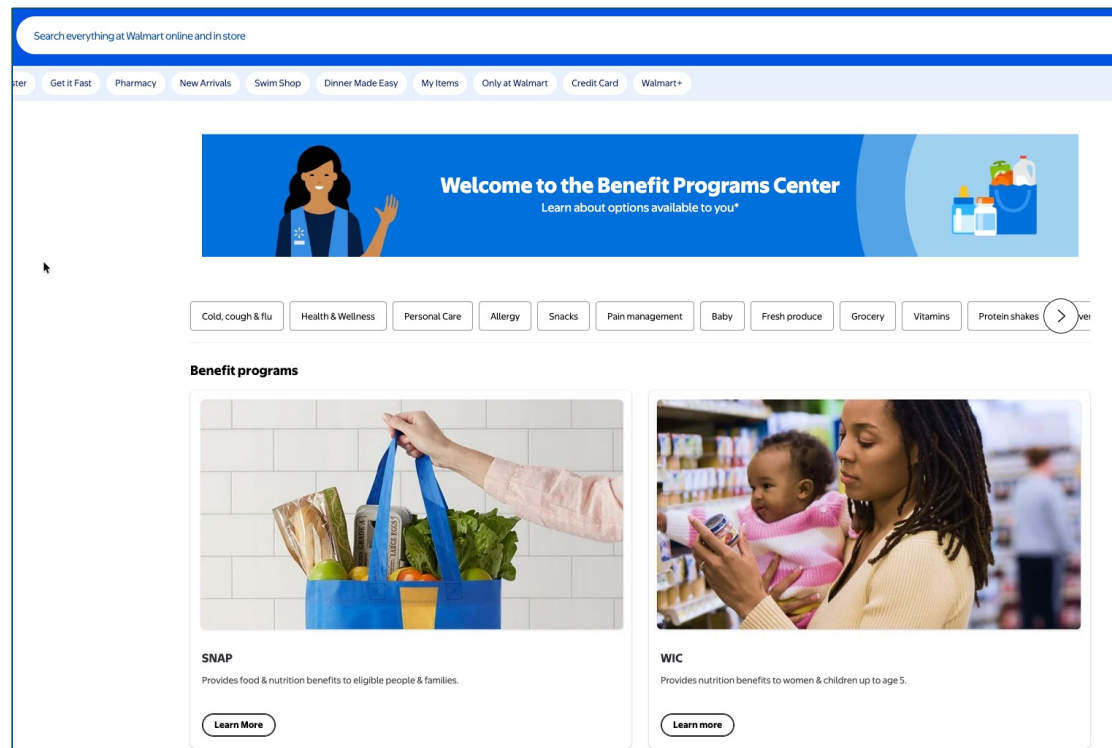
Search everything at Walmart online and in store

ster Get it Fast Pharmacy New Arrivals Swim Shop Dinner Made Easy My Items Only at Walmart Credit Card Walmart+

Welcome to the Benefit Programs Center
Learn about options available to you*

Cold, cough & flu Health & Wellness Personal Care Allergy Snacks Pain management Baby Fresh produce Grocery Vitamins Protein shakes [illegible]

Benefit programs

SNAP
Provides food & nutrition benefits to eligible people & families.
Learn More

WIC
Provides nutrition benefits to women & children up to age 5.
Learn more